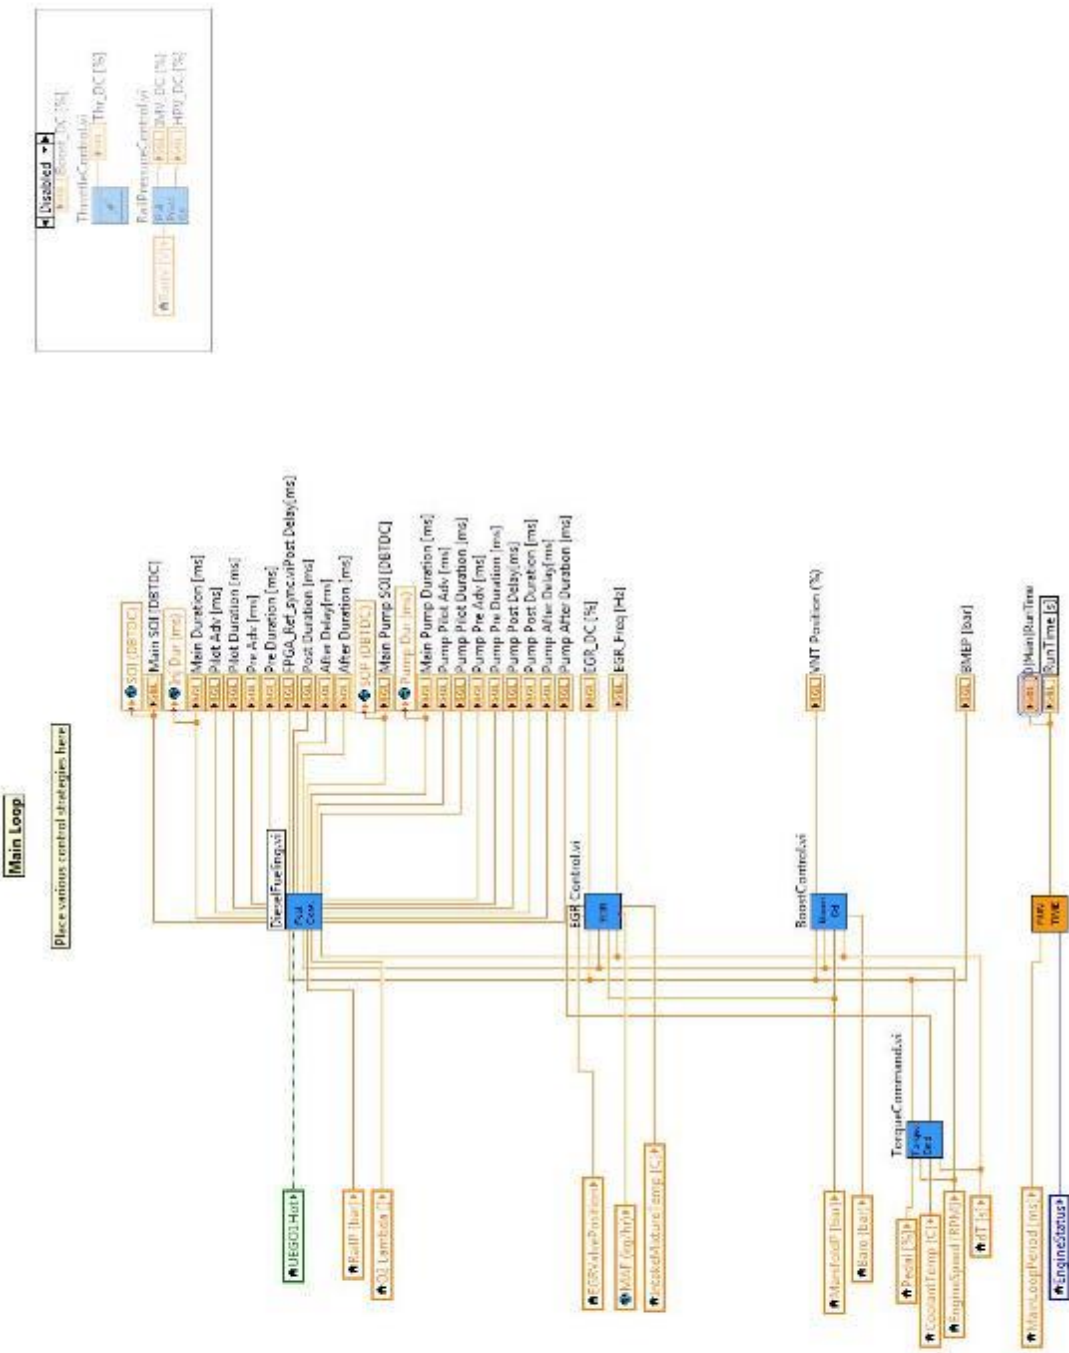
Disabled
Boost_DC [%]
ThrottleControl.vi
Thr_DC [%]
RailPressureControl.vi
Rail P [bar]
IMV_DC [%]
HPV_DC [%]

Main Loop
Place various control strategies here

SOI [DBTDC]
Main SOI [DBTDC]
Inj Dur [ms]
Main Duration [ms]
Pilot Adv [ms]
Pilot Duration [ms]
Pre Adv [ms]
Pre Duration [ms]
FPGA_Ref_sync.vi:Post Delay[ms]
Post Duration [ms]
After Delay[ms]
After Duration [ms]
SOP [DBTDC]
Main Pump SOI [DBTDC]
Pump Dur [ms]
Main Pump Duration [ms]
Pump Pilot Adv [ms]
Pump Pilot Duration [ms]
Pump Pre Adv [ms]
Pump Pre Duration [ms]
Pump Post Delay[ms]
Pump Post Duration [ms]
Pump After Delay[ms]
Pump After Duration [ms]
EGR_DC [%]
EGR_Freq [Hz]
VNT Position (%)
BMEP [bar]
Mean RunTime
RunTime [s]

DieselFueling.vi
EGR_Control.vi
BoostControl.vi
TorqueCommand.vi

UEGO1Hot
RailP [bar]
O2 Lambda
EGRValvePosition
MAF [kg/hr]
IntakeMixtureTemp [C]
ManifoldP [bar]
Baro [bar]
Pedal [%]
CoolantTemp [C]
EngineSpeed [RPM]
dT [s]
MainLoopPeriod [ms]
EngineStatus